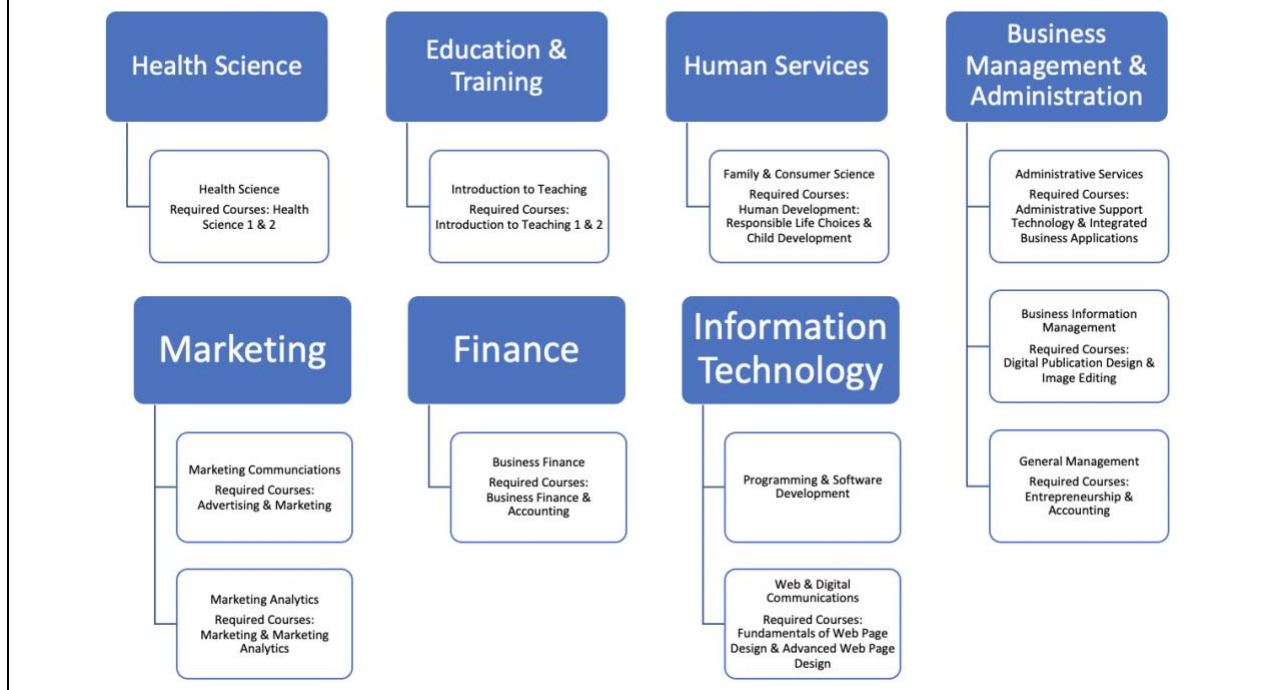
Health Science

Health Science
Required Courses: Health Science 1 & 2

Education & Training

Introduction to Teaching
Required Courses: Introduction to Teaching 1 & 2

Human Services

Family & Consumer Science
Required Courses: Human Development: Responsible Life Choices & Child Development

Business Management & Administration

Administrative Services
Required Courses: Administrative Support Technology & Integrated Business Applications

Business Information Management
Required Courses: Digital Publication Design & Image Editing

General Management
Required Courses: Entrepreneurship & Accounting

Marketing

Marketing Communciations
Required Courses: Advertising & Marketing

Marketing Analytics
Required Courses: Marketing & Marketing Analytics

Finance

Business Finance
Required Courses: Business Finance & Accounting

Information Technology

Programming & Software Development

Web & Digital Communications
Required Courses: Fundamentals of Web Page Design & Advanced Web Page Design